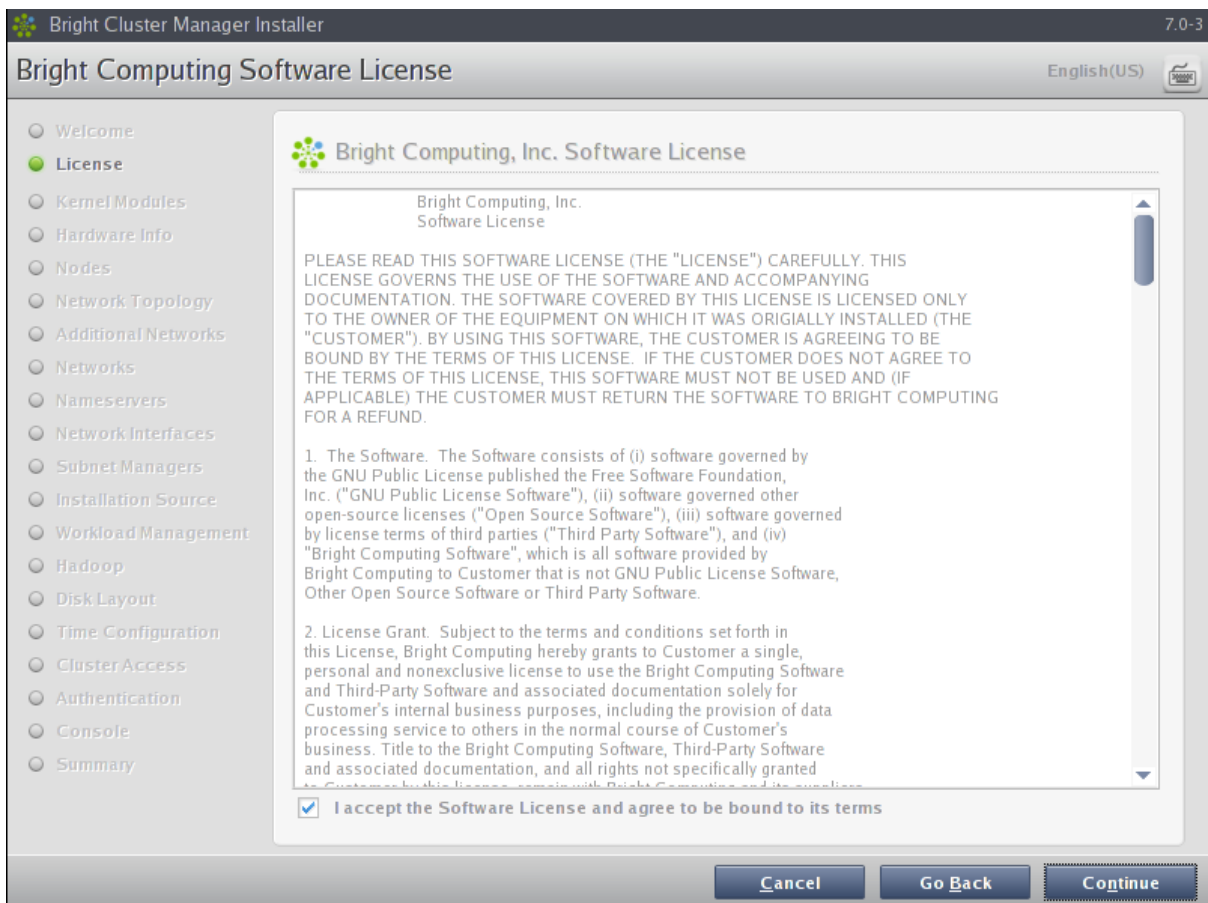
Bright Cluster Manager Installer 7.0-3

Bright Computing Software License

English(US)

Welcome
License
Kernel Modules
Hardware Info
Nodes
Network Topology
Additional Networks
Networks
Nameservers
Network Interfaces
Subnet Managers
Installation Source
Workload Management
Hadoop
Disk Layout
Time Configuration
Cluster Access
Authentication
Console
Summary

Bright Computing, Inc. Software License

Bright Computing, Inc.
Software License

PLEASE READ THIS SOFTWARE LICENSE (THE "LICENSE") CAREFULLY. THIS LICENSE GOVERNS THE USE OF THE SOFTWARE AND ACCOMPANYING DOCUMENTATION. THE SOFTWARE COVERED BY THIS LICENSE IS LICENSED ONLY TO THE OWNER OF THE EQUIPMENT ON WHICH IT WAS ORIGIALLY INSTALLED (THE "CUSTOMER"). BY USING THIS SOFTWARE, THE CUSTOMER IS AGREEING TO BE BOUND BY THE TERMS OF THIS LICENSE. IF THE CUSTOMER DOES NOT AGREE TO THE TERMS OF THIS LICENSE, THIS SOFTWARE MUST NOT BE USED AND (IF APPLICABLE) THE CUSTOMER MUST RETURN THE SOFTWARE TO BRIGHT COMPUTING FOR A REFUND.

1. The Software. The Software consists of (i) software governed by the GNU Public License published the Free Software Foundation, Inc. ("GNU Public License Software"), (ii) software governed other open-source licenses ("Open Source Software"), (iii) software governed by license terms of third parties ("Third Party Software"), and (iv) "Bright Computing Software", which is all software provided by Bright Computing to Customer that is not GNU Public License Software, Other Open Source Software or Third Party Software.

2. License Grant. Subject to the terms and conditions set forth in this License, Bright Computing hereby grants to Customer a single, personal and nonexclusive license to use the Bright Computing Software and Third-Party Software and associated documentation solely for Customer's internal business purposes, including the provision of data processing service to others in the normal course of Customer's business. Title to the Bright Computing Software, Third-Party Software and associated documentation, and all rights not specifically granted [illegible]

I accept the Software License and agree to be bound to its terms

Cancel
Go Back
Continue